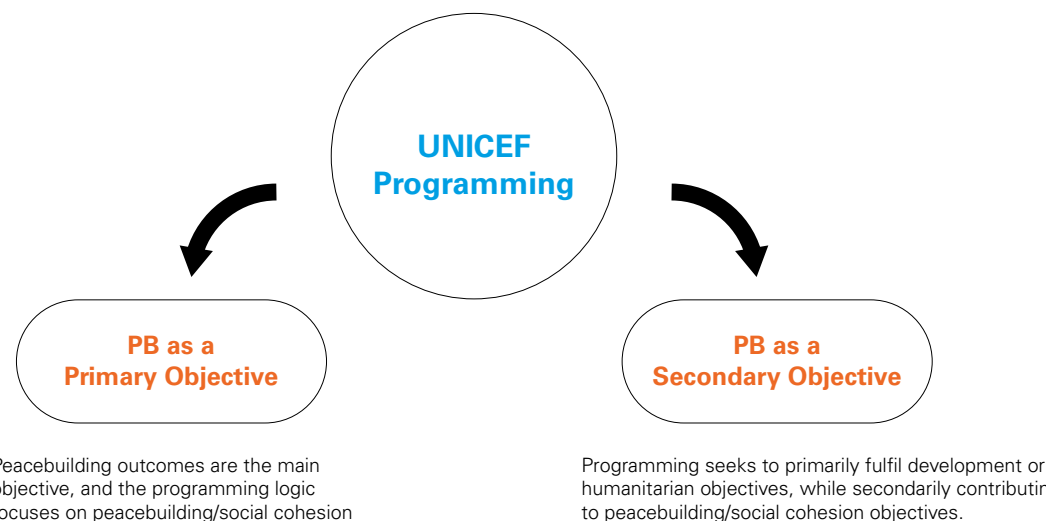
UNICEF Programming

PB as a Primary Objective

PB as a Secondary Objective

Peacebuilding outcomes are the main objective, and the programming logic focuses on peacebuilding/social cohesion

Programming seeks to primarily fulfil development or humanitarian objectives, while secondarily contributin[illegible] to peacebuilding/social cohesion objectives.